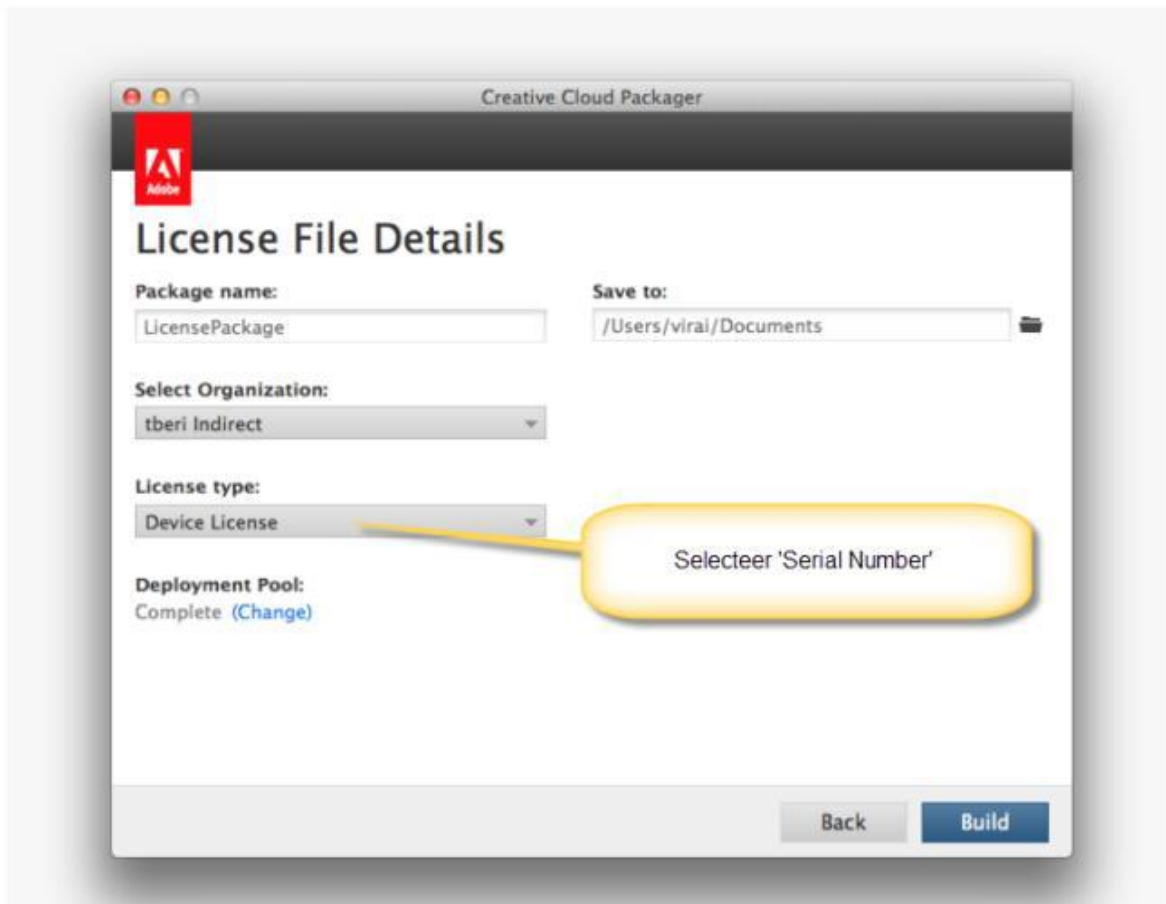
Creative Cloud Packager

Adobe

License File Details

Package name:
LicensePackage

Save to:
/Users/virai/Documents

Select Organization:
tberi Indirect

License type:
Device License

Selecteer 'Serial Number'

Deployment Pool:
Complete (Change)

Back
Build